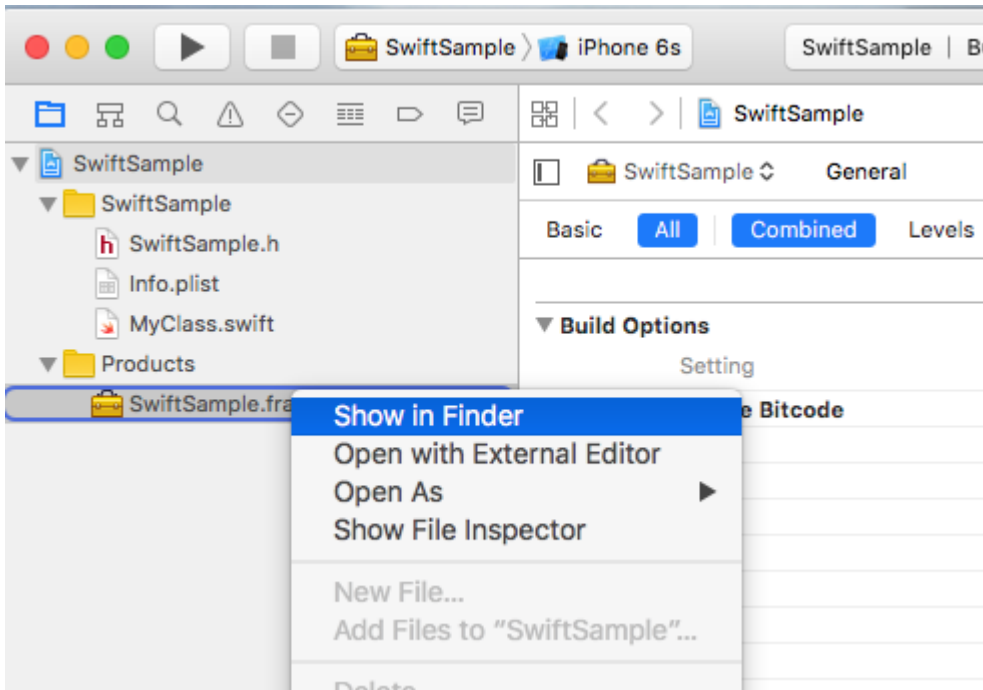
SwiftSample 〉 iPhone 6s

SwiftSample | B

SwiftSample

SwiftSample

General

Basic All Combined Levels

SwiftSample

SwiftSample

SwiftSample.h

Info.plist

MyClass.swift

Products

SwiftSample.fra

▼ Build Options

Setting

e Bitcode

Show in Finder

Open with External Editor

Open As

Show File Inspector

New File...

Add Files to "SwiftSample"...

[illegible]